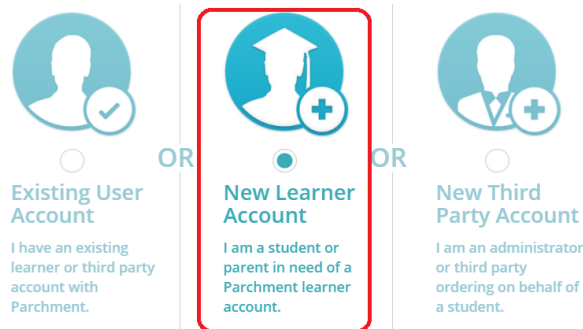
Existing User Account

I have an existing learner or third party account with Parchment.

OR

New Learner Account

I am a student or parent in need of a Parchment learner account.

OR

New Third Party Account

I am an administrator or third party ordering on behalf of a student.